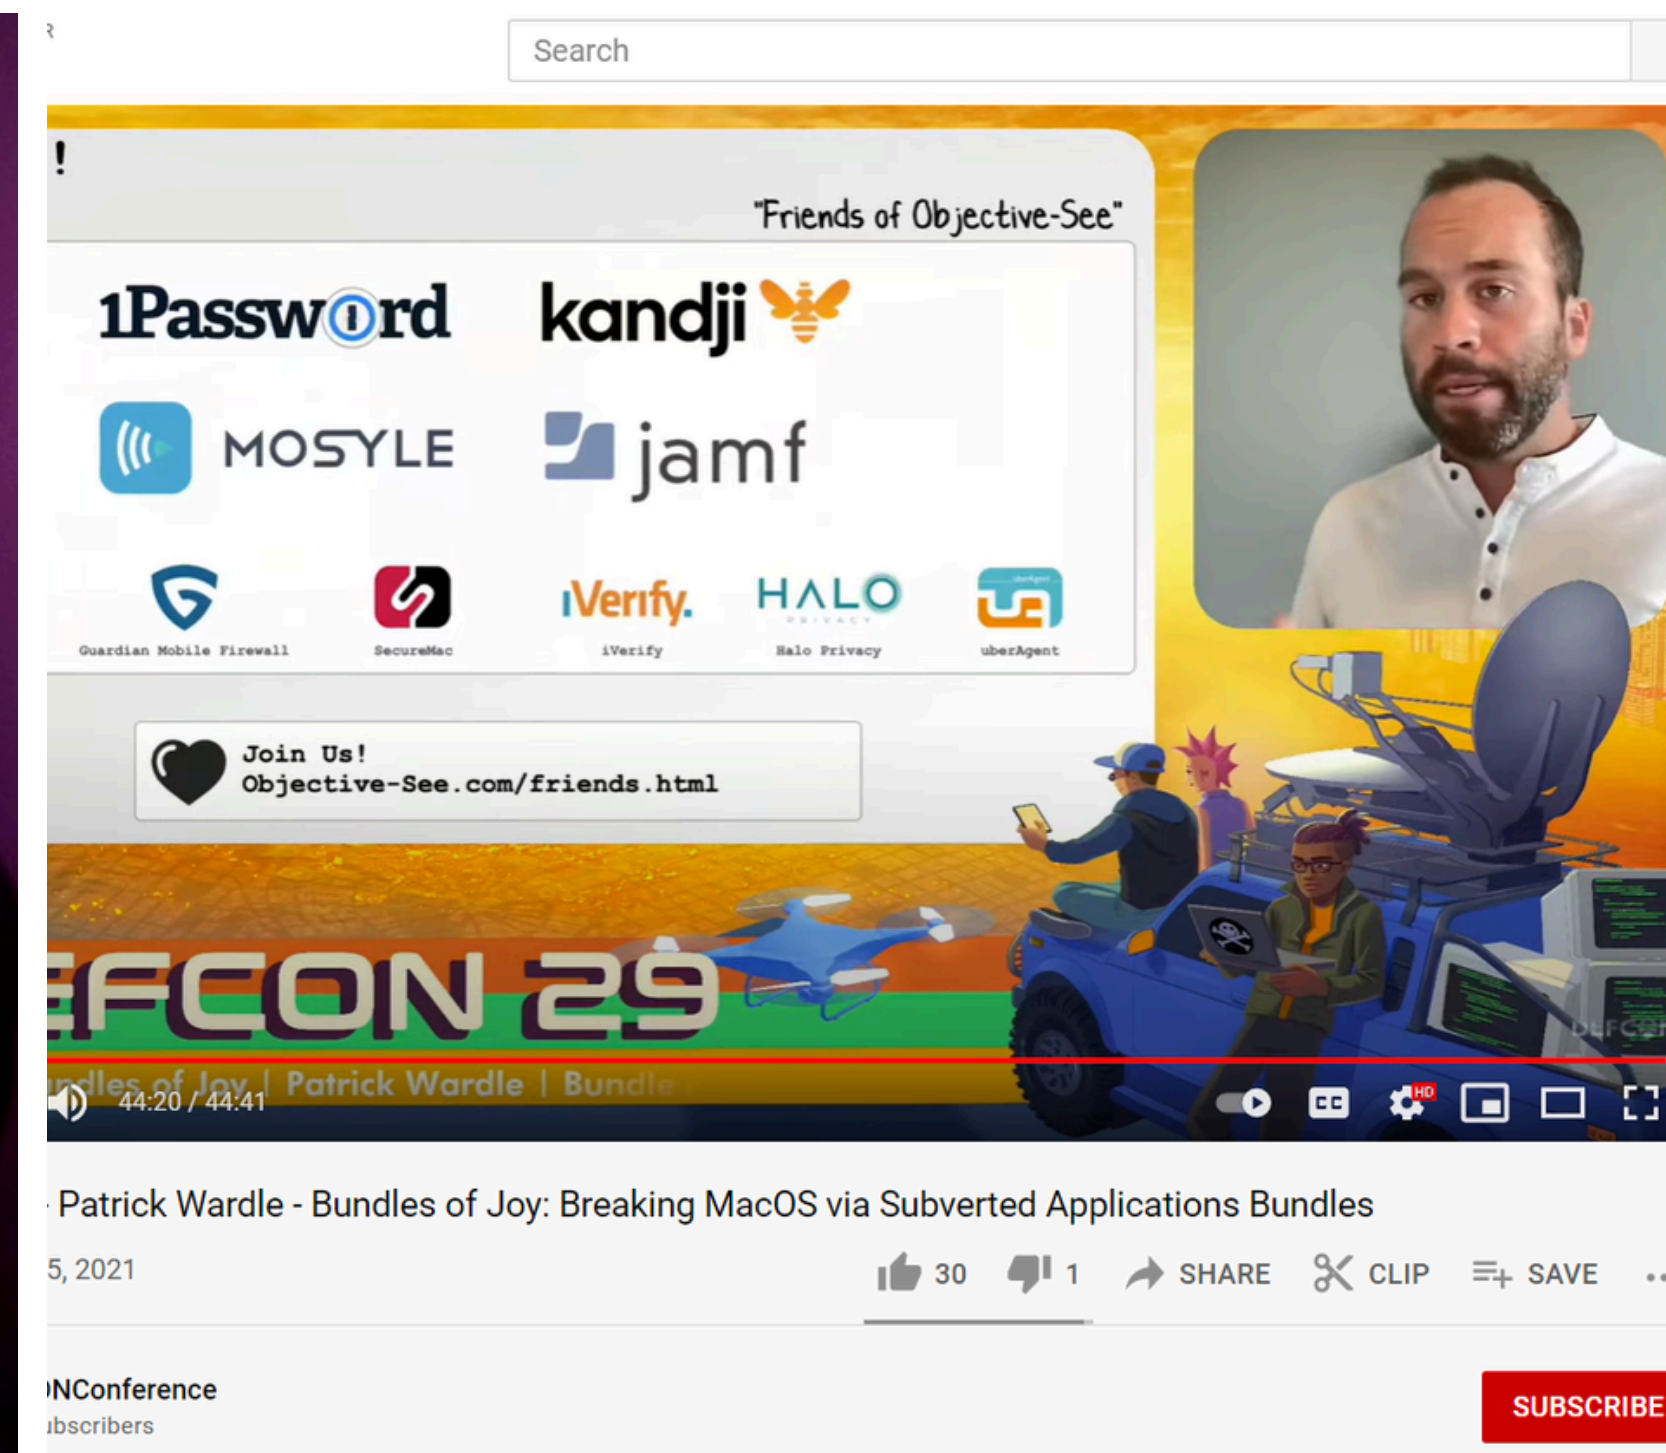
Search

!

"Friends of Objective-See"

1Password kandji

MOSYLE jamf

Guardian Mobile Firewall SecureMac iVerify iVerify HALO PRIVACY Halo Privacy uberAgent

Join Us!
Objective-See.com/friends.html

EFCON 29

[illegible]dles of Joy | Patrick Wardle | Bundle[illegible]

44:20 / 44:41

HD

Patrick Wardle - Bundles of Joy: Breaking MacOS via Subverted Applications Bundles

5, 2021

30 1 SHARE CLIP SAVE

NConference
ubscribers

SUBSCRIBE